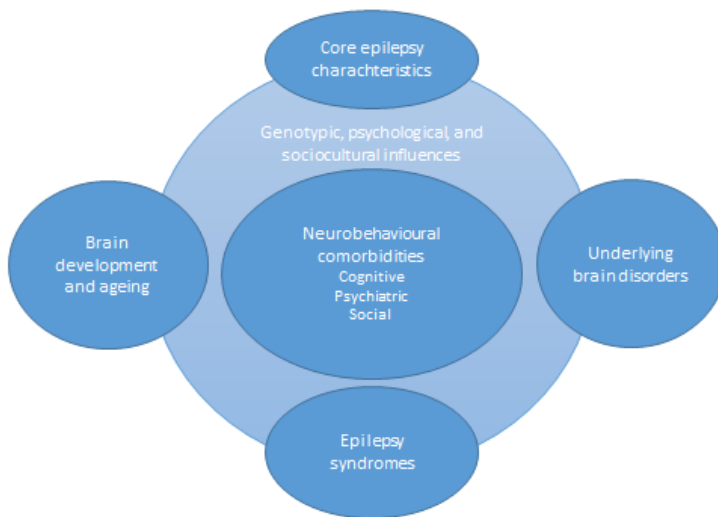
Core epilepsy charachteristics

Genotypic, psychological, and sociocultural influences

Brain development and ageing

Neurobehavioural comorbidities
Cognitive
Psychiatric
Social

Underlying brain disorders

Epilepsy syndromes